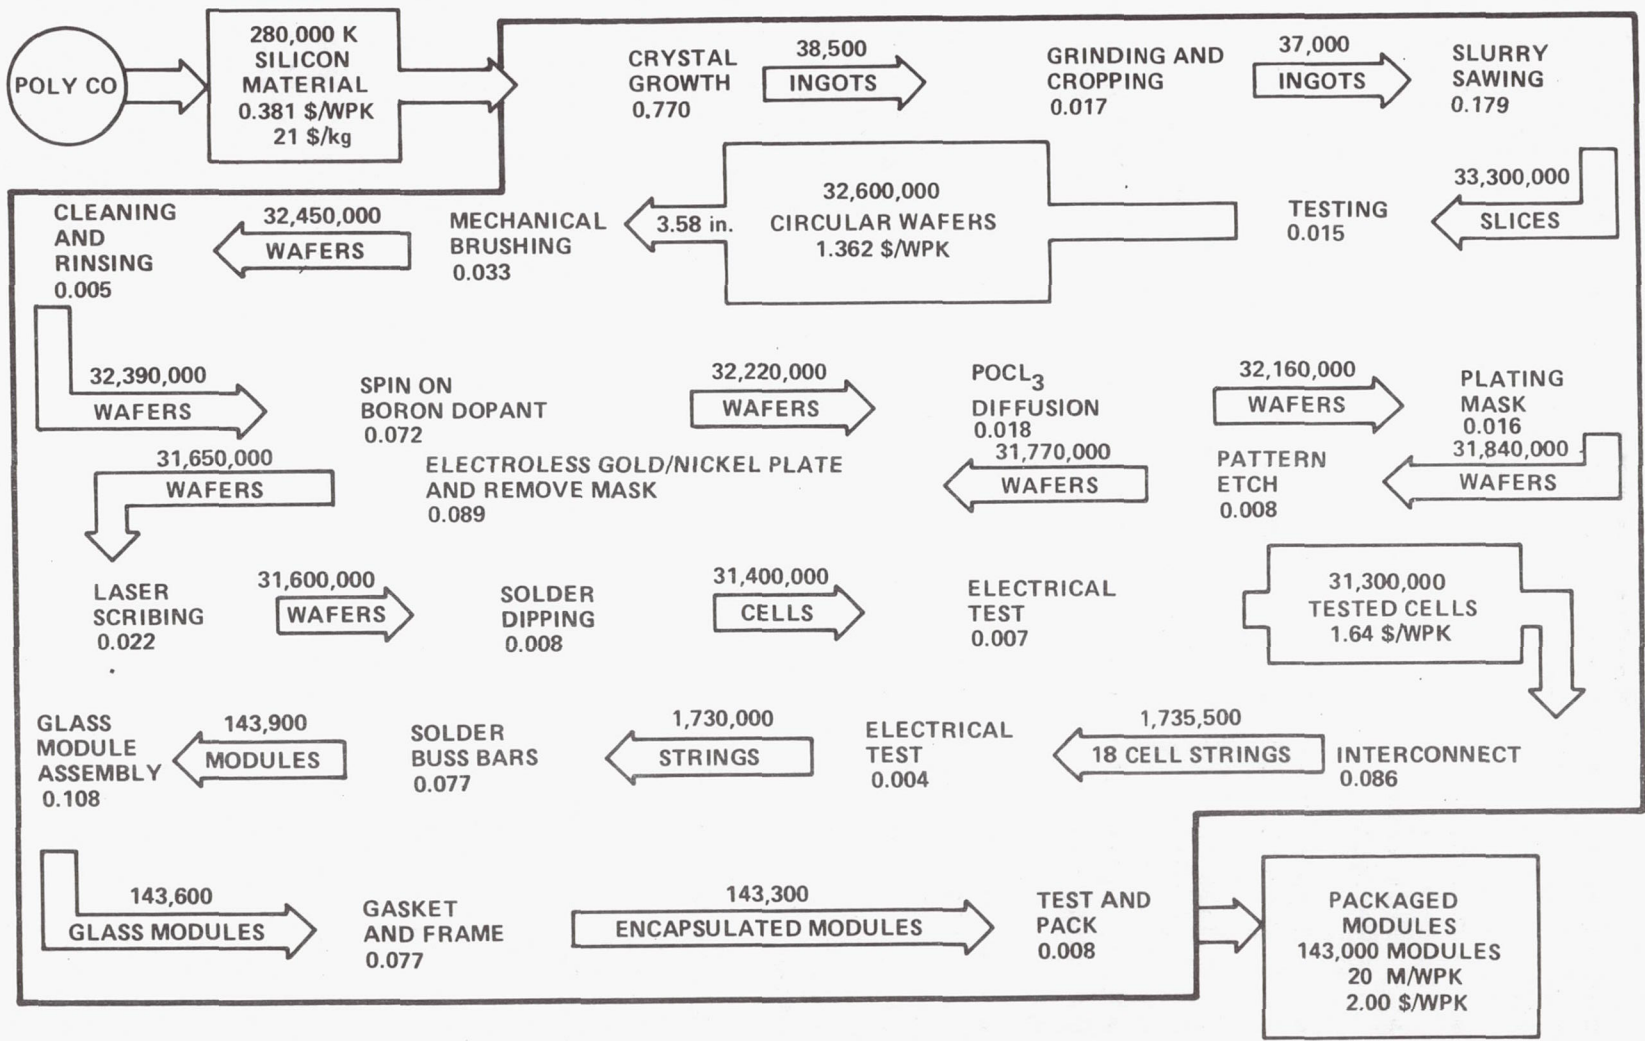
POLY CO

280,000 K
SILICON
MATERIAL
0.381 $/WPK
21 $/kg

CRYSTAL
GROWTH
0.770

38,500
INGOTS

GRINDING AND
CROPPING
0.017

37,000
INGOTS

SLURRY
SAWING
0.179

33,300,000
SLICES

TESTING
0.015

32,600,000
CIRCULAR WAFERS
1.362 $/WPK

3.58 in.

MECHANICAL
BRUSHING
0.033

32,450,000
WAFERS

CLEANING
AND
RINSING
0.005

32,390,000
WAFERS

SPIN ON
BORON DOPANT
0.072

32,220,000
WAFERS

POCL$_3$
DIFFUSION
0.018

32,160,000
WAFERS

PLATING
MASK
0.016

31,840,000
WAFERS

PATTERN
ETCH
0.008

31,770,000
WAFERS

ELECTROLESS GOLD/NICKEL PLATE
AND REMOVE MASK
0.089

31,650,000
WAFERS

LASER
SCRIBING
0.022

31,600,000
WAFERS

SOLDER
DIPPING
0.008

31,400,000
CELLS

ELECTRICAL
TEST
0.007

31,300,000
TESTED CELLS
1.64 $/WPK

INTERCONNECT
0.086

1,735,500
18 CELL STRINGS

ELECTRICAL
TEST
0.004

1,730,000
STRINGS

SOLDER
BUSS BARS
0.077

143,900
MODULES

GLASS
MODULE
ASSEMBLY
0.108

143,600
GLASS MODULES

GASKET
AND FRAME
0.077

143,300
ENCAPSULATED MODULES

TEST AND
PACK
0.008

PACKAGED
MODULES
143,000 MODULES
20 M/WPK
2.00 $/WPK